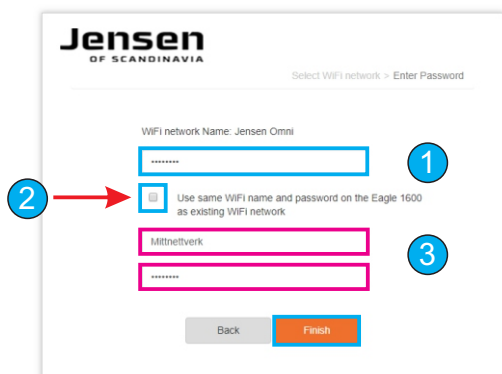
Jensen
OF SCANDINAVIA

Select WiFi network > Enter Password

WiFi network Name: Jensen Omni

•••••••••

1

2

Use same WiFi name and password on the Eagle 1600 as existing WiFi network

Mittnettverk

3

•••••••••

Back

Finish